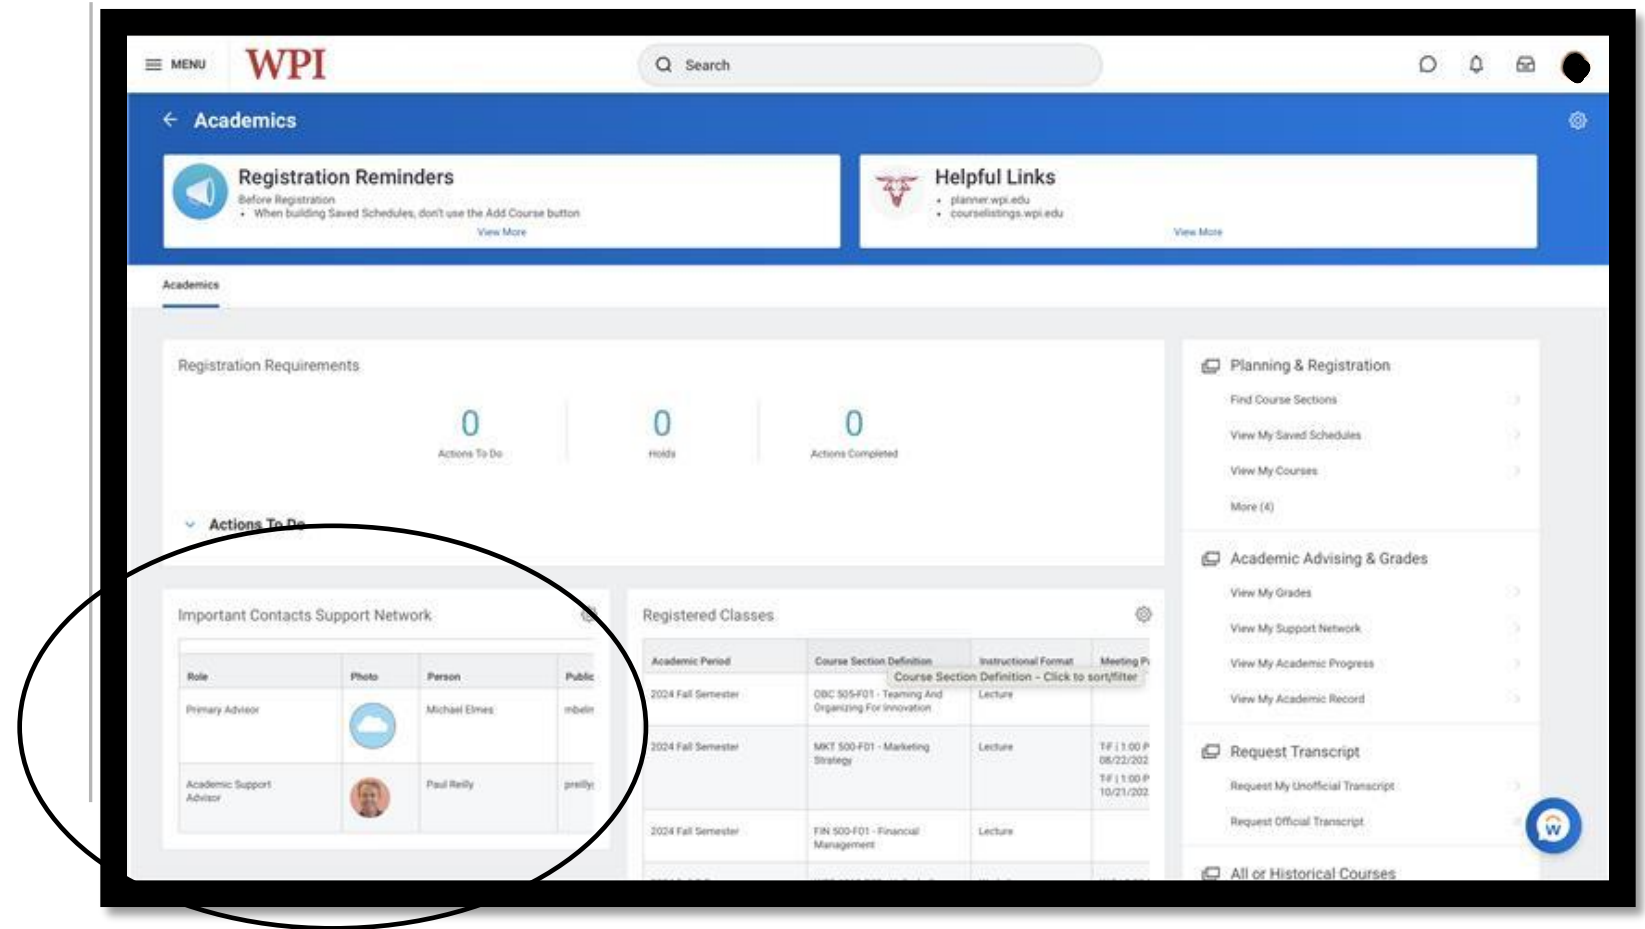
MENU WPI

Search

Academics

Registration Reminders
Before Registration
• When building Saved Schedules, don't use the Add Course button
View More

Helpful Links
• planner.wpi.edu
• courselistings.wpi.edu
View More

Academics

Registration Requirements

0
Actions To Do

0
Holds

0
Actions Completed

Actions To Do

Important Contacts Support Network

| Role | Photo | Person | Public |
|---|---|---|---|
| Primary Advisor | | Michael Elmes | mbelm |
| Academic Support Advisor | | Paul Reilly | preilly |

Registered Classes

| Academic Period | Course Section Definition | Instructional Format | Meeting P |
|---|---|---|---|
| 2024 Fall Semester | OBC 505-F01 - Teaming And Organizing For Innovation | Lecture | |
| 2024 Fall Semester | MKT 500-F01 - Marketing Strategy | Lecture | T-F \| 1:00 P 08/22/202 T-F \| 1:00 P 10/21/202 |
| 2024 Fall Semester | FIN 500-F01 - Financial Management | Lecture | |

Course Section Definition - Click to sort/filter

Planning & Registration
Find Course Sections
View My Saved Schedules
View My Courses
More (4)

Academic Advising & Grades
View My Grades
View My Support Network
View My Academic Progress
View My Academic Record

Request Transcript
Request My Unofficial Transcript
Request Official Transcript

All or Historical Courses